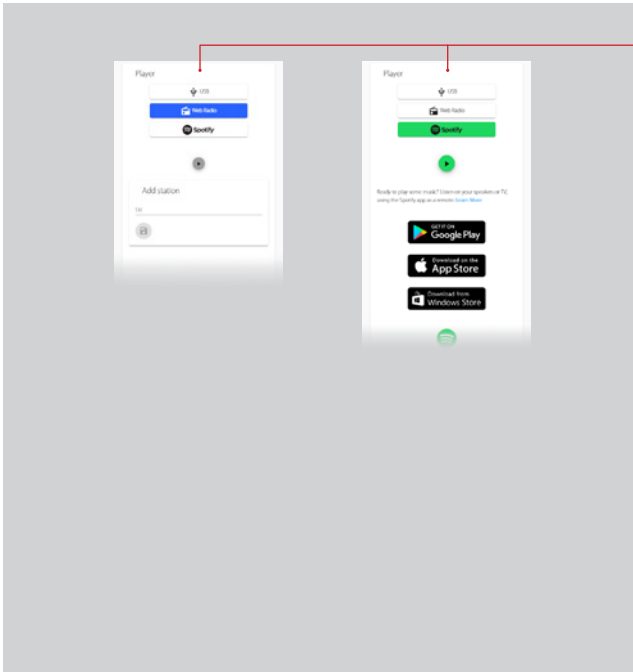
Player

USB

Web Radio

Spotify

Add station

Url

Player

USB

Web Radio

Spotify

Ready to play some music? Listen on your speakers or TV, using the Spotify app as a remote. Learn More

GET IT ON Google Play

Download on the App Store

Download from Windows Store